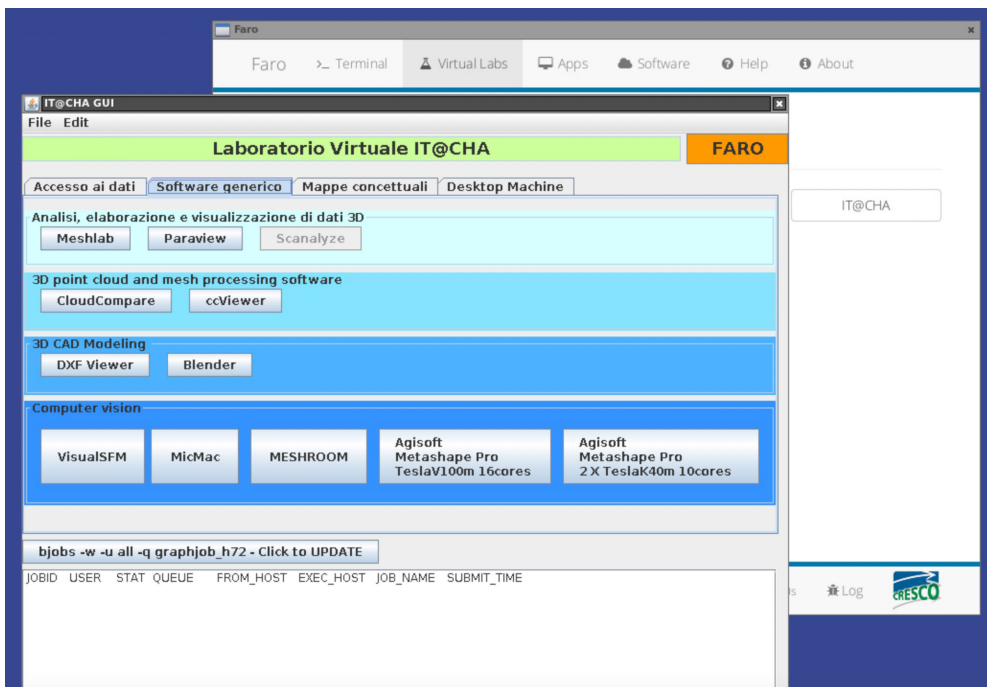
Faro

Faro
>_ Terminal
Virtual Labs
Apps
Software
Help
About

IT@CHA

IT@CHA GUI
File Edit

Laboratorio Virtuale IT@CHA
FARO

Accesso ai dati | Software generico | Mappe concettuali | Desktop Machine

Analisi, elaborazione e visualizzazione di dati 3D
Meshlab
Paraview
Scanalyze

3D point cloud and mesh processing software
CloudCompare
ccViewer

3D CAD Modeling
DXF Viewer
Blender

Computer vision
VisualSFM
MicMac
MESHROOM
Agisoft Metashape Pro TeslaV100m 16cores
Agisoft Metashape Pro 2 X TeslaK40m 10cores

bjobs -w -u all -q graphjob_h72 - Click to UPDATE

JOBID USER STAT QUEUE FROM_HOST EXEC_HOST JOB_NAME SUBMIT_TIME

Log
CRESCO